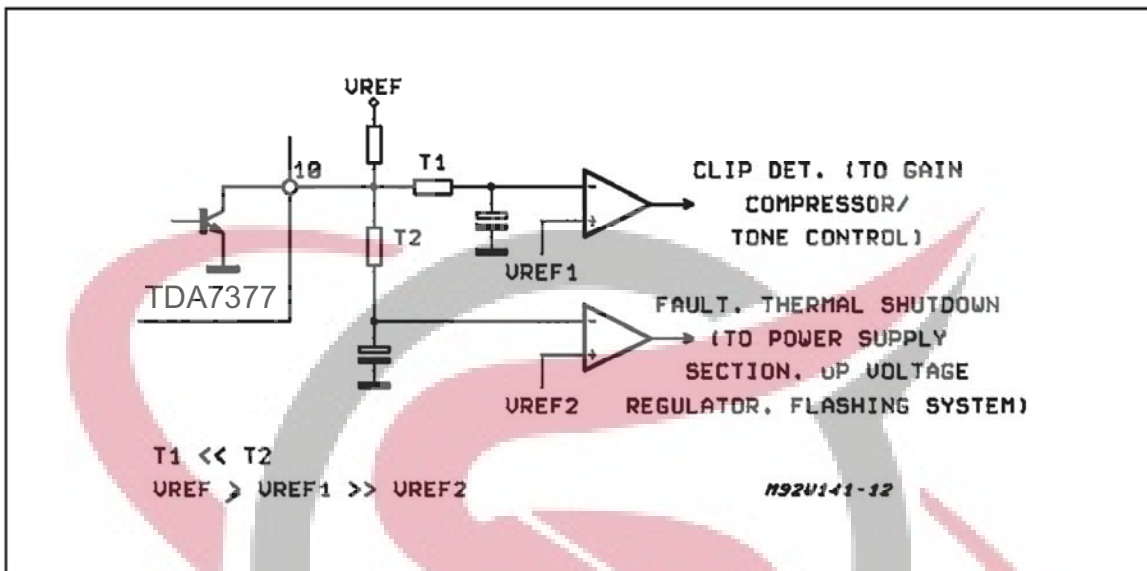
VREF

10

T1

T2

CLIP DET. (TO GAIN COMPRESSOR/ TONE CONTROL)

VREF1

TDA7377

FAULT. THERMAL SHUTDOWN (TO POWER SUPPLY SECTION. uP VOLTAGE REGULATOR. FLASHING SYSTEM)

VREF2

T1 << T2

VREF > VREF1 >> VREF2

M92V141-12